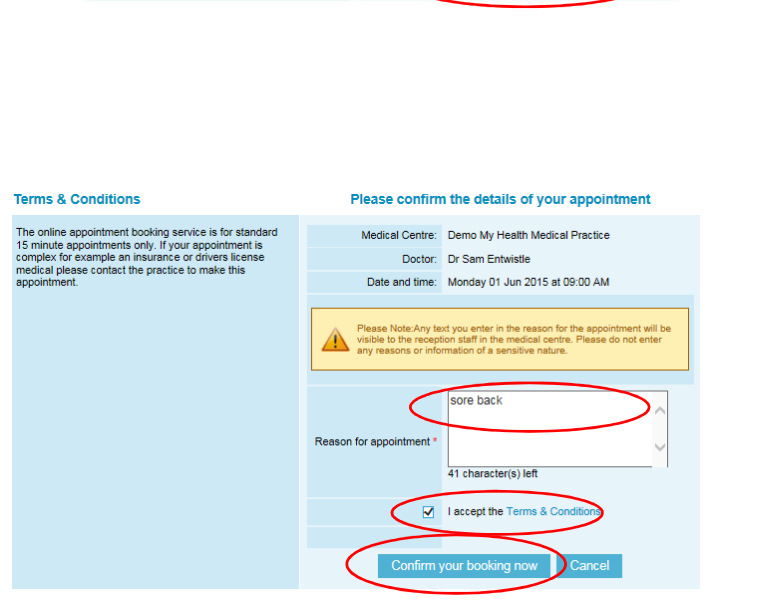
Terms & Conditions

The online appointment booking service is for standard 15 minute appointments only. If your appointment is complex for example an insurance or drivers license medical please contact the practice to make this appointment.

Please confirm the details of your appointment

Medical Centre: Demo My Health Medical Practice

Doctor: Dr Sam Entwistle

Date and time: Monday 01 Jun 2015 at 09:00 AM

Please Note:Any text you enter in the reason for the appointment will be visible to the reception staff in the medical centre. Please do not enter any reasons or information of a sensitive nature.

Reason for appointment *

sore back

41 character(s) left

I accept the Terms & Conditions

Confirm your booking now

Cancel